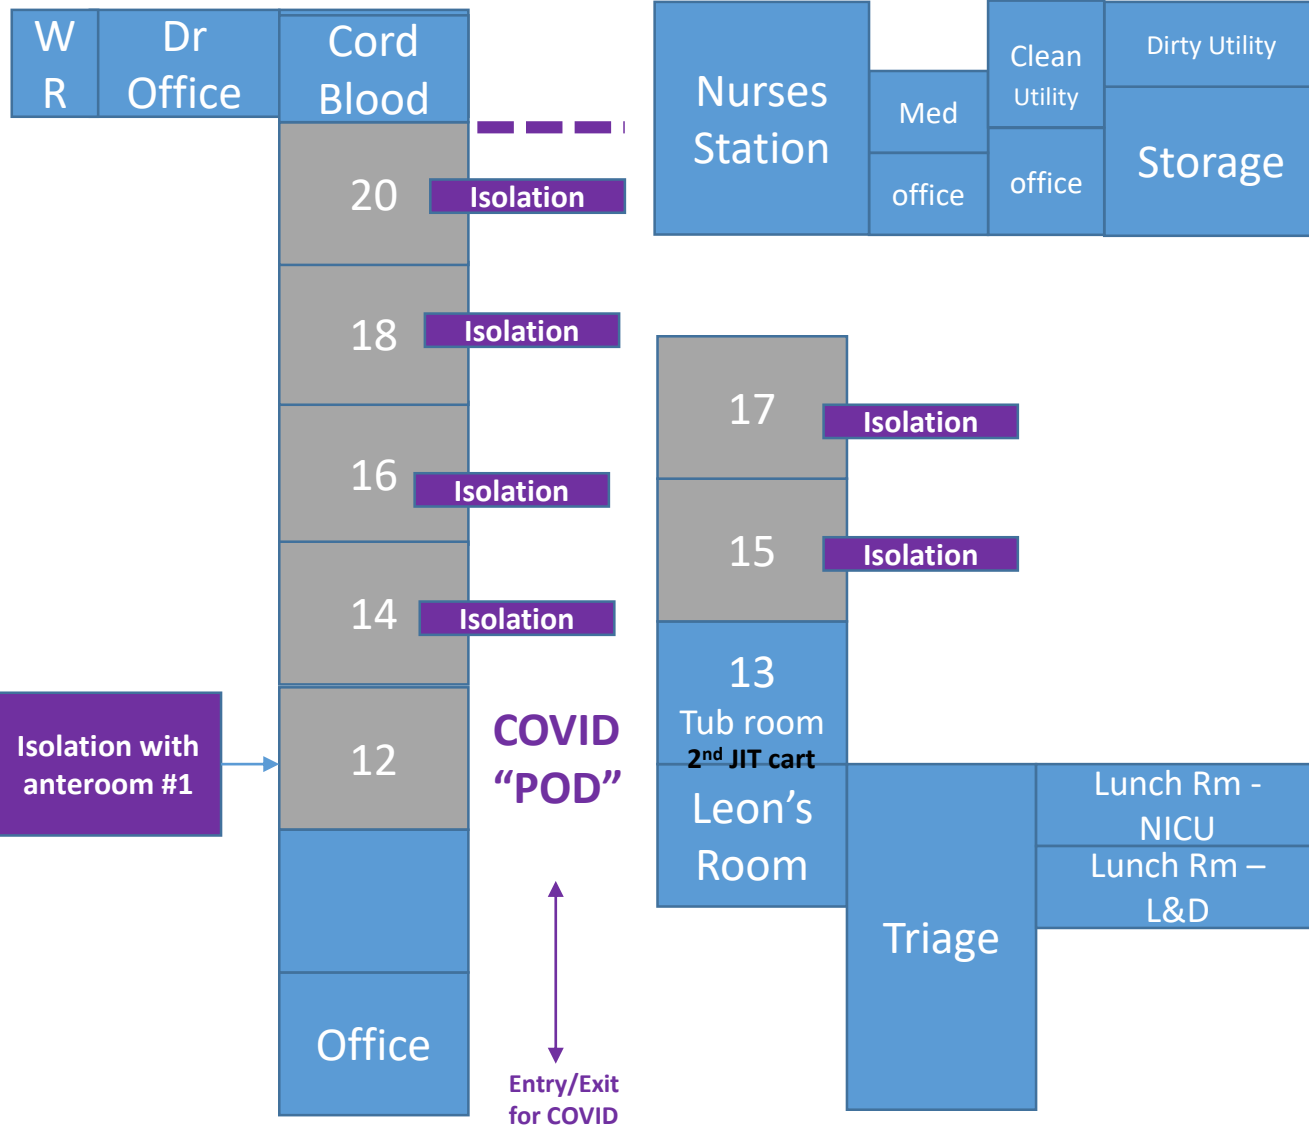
W R

Dr Office

Cord Blood

Nurses Station

Med

office

Clean Utility

office

Dirty Utility

Storage

20

Isolation

18

Isolation

16

Isolation

14

Isolation

Isolation with anteroom #1

12

COVID "POD"

17

Isolation

15

Isolation

13 Tub room

2$^{nd}$ JIT cart

Leon's Room

Triage

Lunch Rm - NICU

Lunch Rm – L&D

Office

Entry/Exit for COVID